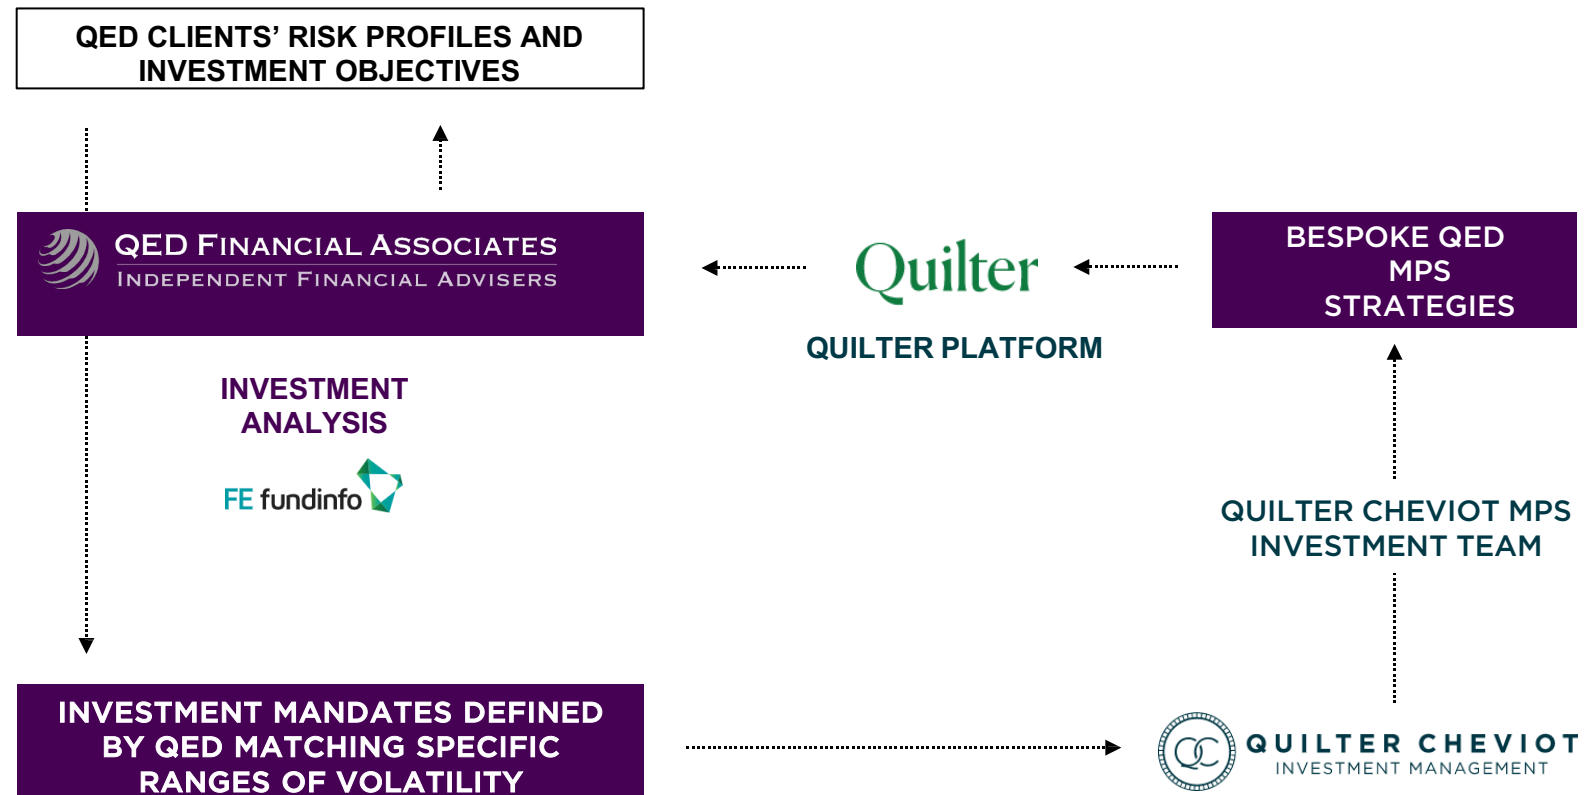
QED CLIENTS' RISK PROFILES AND INVESTMENT OBJECTIVES

QED FINANCIAL ASSOCIATES
INDEPENDENT FINANCIAL ADVISERS

Quilter

QUILTER PLATFORM

BESPOKE QED MPS STRATEGIES

INVESTMENT ANALYSIS

FE fundinfo

QUILTER CHEVIOT MPS INVESTMENT TEAM

INVESTMENT MANDATES DEFINED BY QED MATCHING SPECIFIC RANGES OF VOLATILITY

QC QUILTER CHEVIOT
INVESTMENT MANAGEMENT